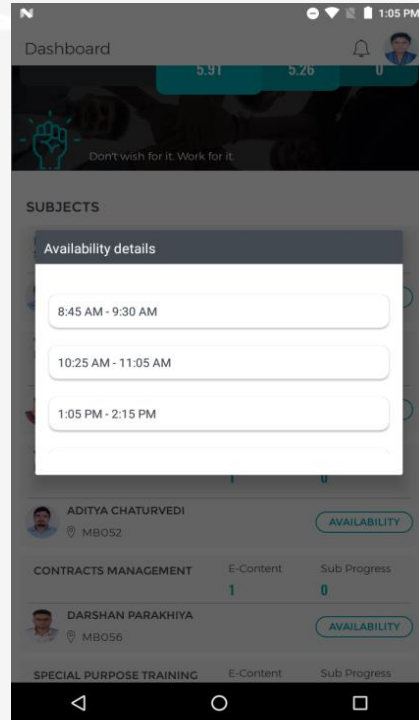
N
1:05 PM
Dashboard
5.91
5.26
0
Don't wish for it. Work for it.
SUBJECTS
Availability details
8:45 AM - 9:30 AM
10:25 AM - 11:05 AM
1:05 PM - 2:15 PM
1
0
ADITYA CHATURVEDI
MB052
AVAILABILITY
CONTRACTS MANAGEMENT
E-Content
1
Sub Progress
0
DARSHAN PARAKHIYA
MB056
AVAILABILITY
SPECIAL PURPOSE TRAINING
E-Content
Sub Progress